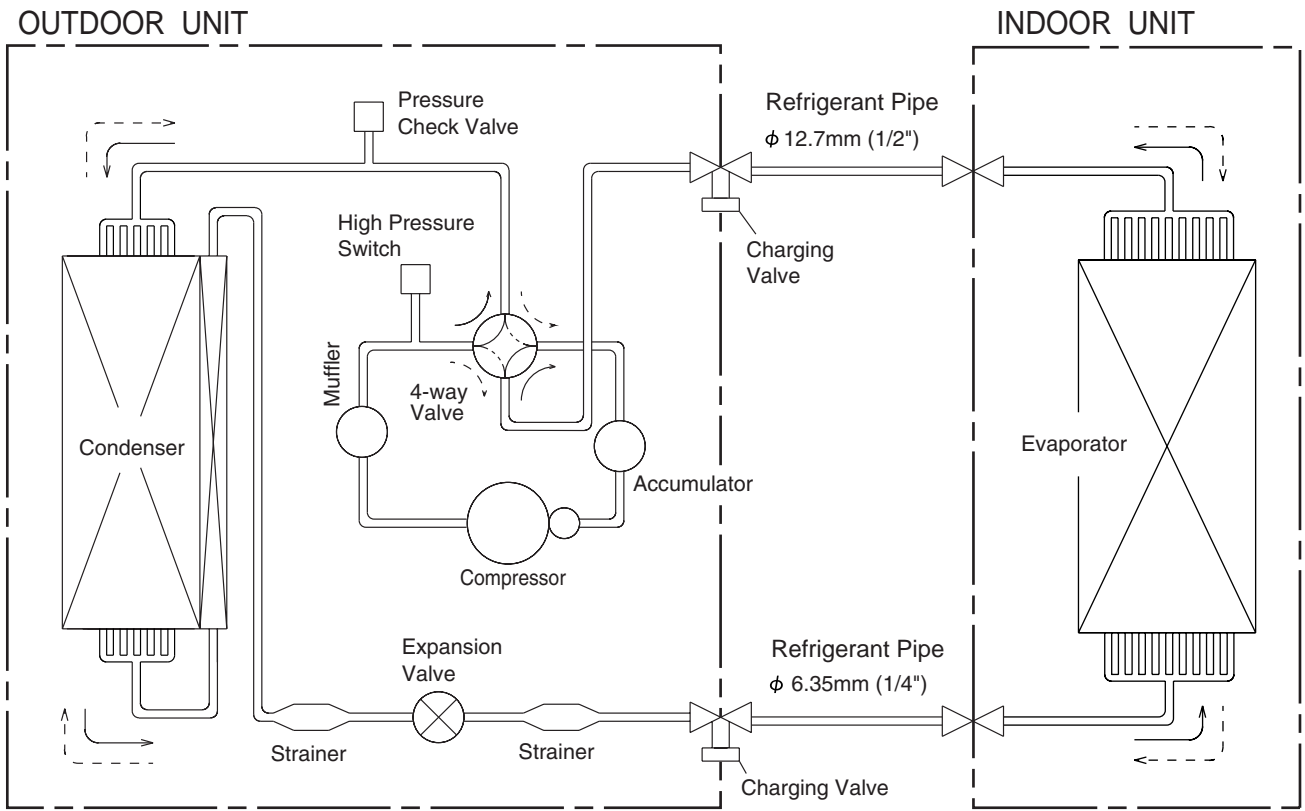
OUTDOOR UNIT

INDOOR UNIT

Pressure Check Valve

Refrigerant Pipe
$\phi$ 12.7mm (1/2")

High Pressure Switch

Charging Valve

Muffler

4-way Valve

Condenser

Evaporator

Accumulator

Compressor

Expansion Valve

Refrigerant Pipe
$\phi$ 6.35mm (1/4")

Strainer

Strainer

Charging Valve